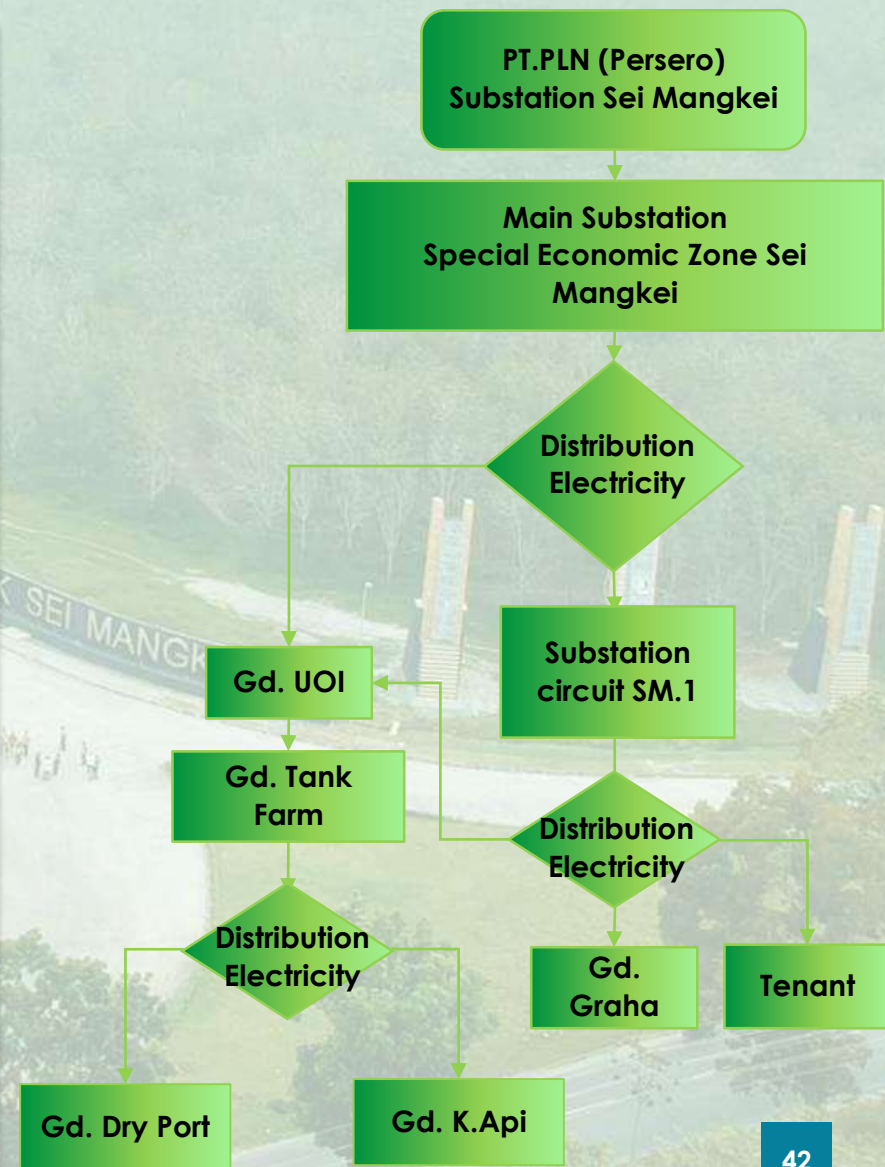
PT.PLN (Persero)
Substation Sei Mangkei

Main Substation
Special Economic Zone Sei Mangkei

Distribution Electricity

SEI MANGK

Gd. UOI

Substation circuit SM.1

Gd. Tank Farm

Distribution Electricity

Distribution Electricity

Gd. Graha

Tenant

Gd. Dry Port

Gd. K.Api

42